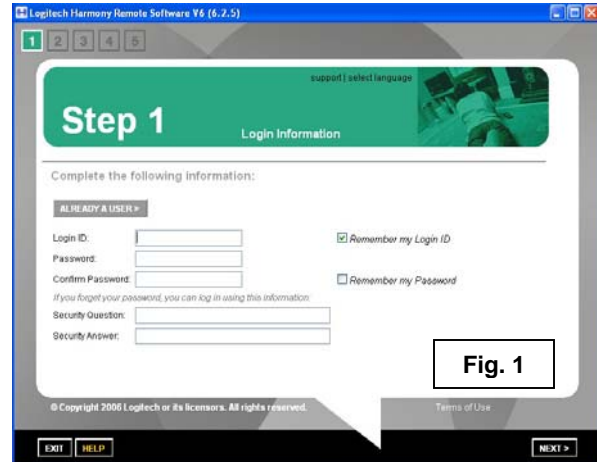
Logitech Harmony Remote Software V6 (6.2.5)

1 2 3 4 5

support | select language

Step 1

Login Information

Complete the following information:

ALREADY A USER »

Login ID:

Password:

Confirm Password:

If you forget your password, you can log in using this information.

Security Question:

Security Answer:

Remember my Login ID

Remember my Password

Fig. 1

© Copyright 2006 Logitech or its licensors. All rights reserved.

Terms of Use

EXIT HELP

NEXT >